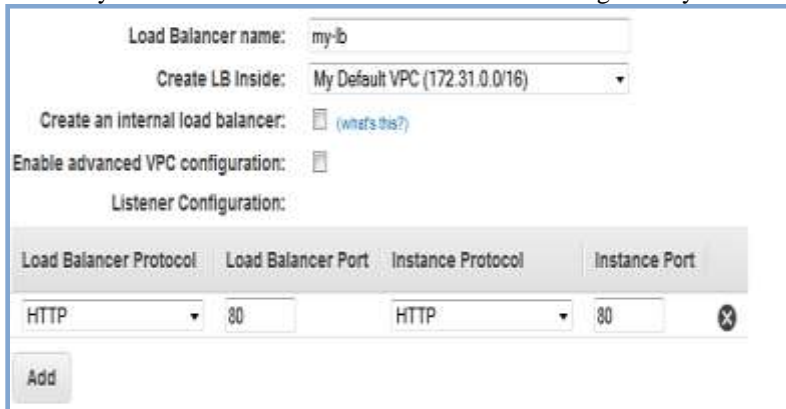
Load Balancer name: my-lb

Create LB Inside: My Default VPC (172.31.0.0/16)

Create an internal load balancer: (what's this?)

Enable advanced VPC configuration:

Listener Configuration:

| Load Balancer Protocol | Load Balancer Port | Instance Protocol | Instance Port |
|---|---|---|---|
| HTTP | 80 | HTTP | 80 |

Add